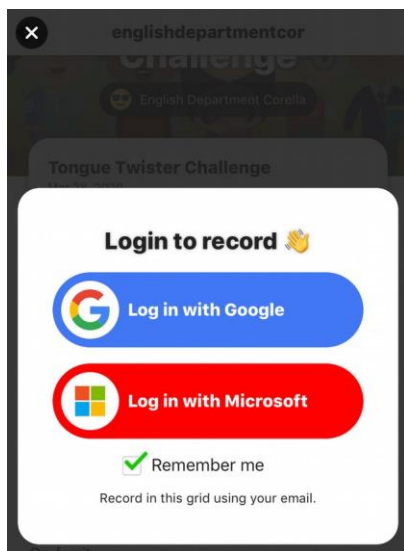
englishdepartmentcor

Challenge

English Department Corella

Tongue Twister Challenge

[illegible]

Login to record 👋

Log in with Google

Log in with Microsoft

Remember me

Record in this grid using your email.